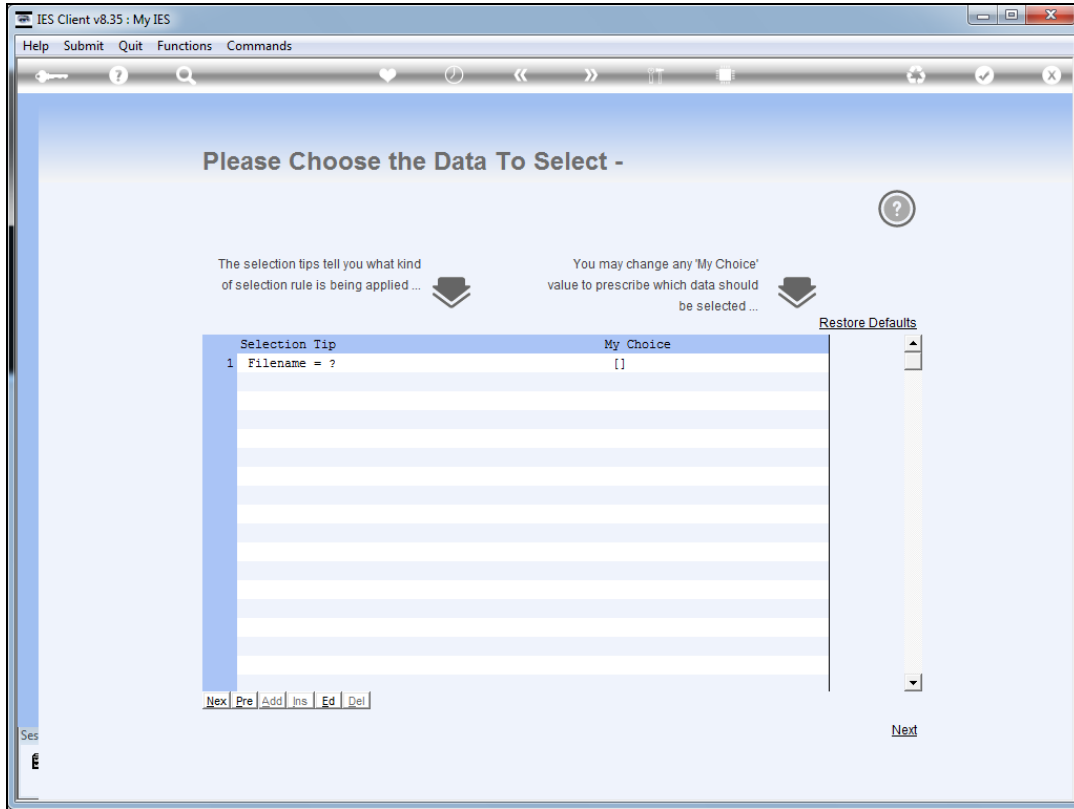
IES Client v8.35 : My IES

Help Submit Quit Functions Commands

Please Choose the Data To Select -

The selection tips tell you what kind of selection rule is being applied ...

You may change any 'My Choice' value to prescribe which data should be selected ...

Restore Defaults

| | Selection Tip | My Choice |
|---|---|---|
| 1 | Filename = ? | [] |

Nex Pre Add Ins Ed Del

Next

Ses